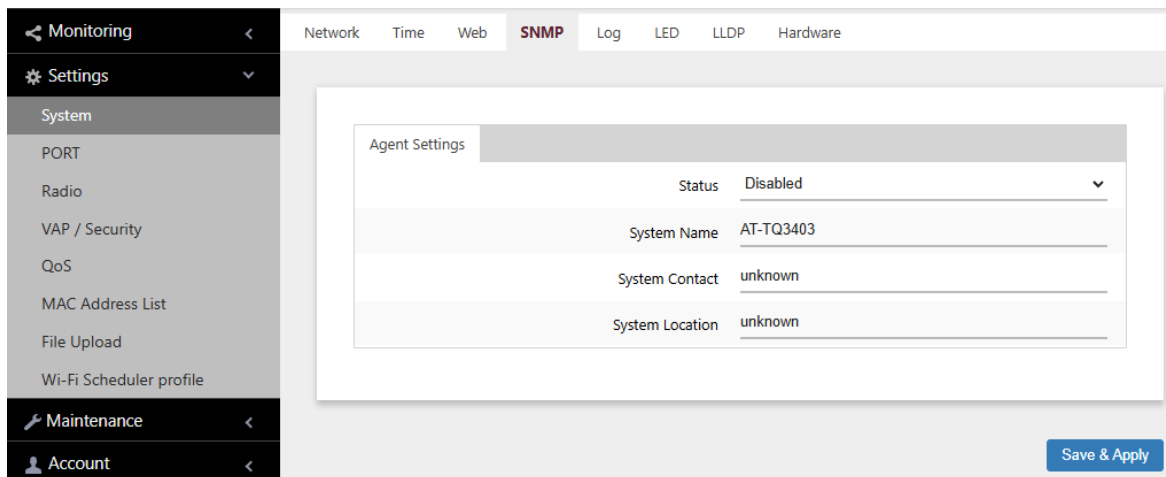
Monitoring
Settings
System
PORT
Radio
VAP / Security
QoS
MAC Address List
File Upload
Wi-Fi Scheduler profile
Maintenance
Account

Network Time Web SNMP Log LED LLDP Hardware

Agent Settings

Status Disabled
System Name AT-TQ3403
System Contact unknown
System Location unknown

Save & Apply